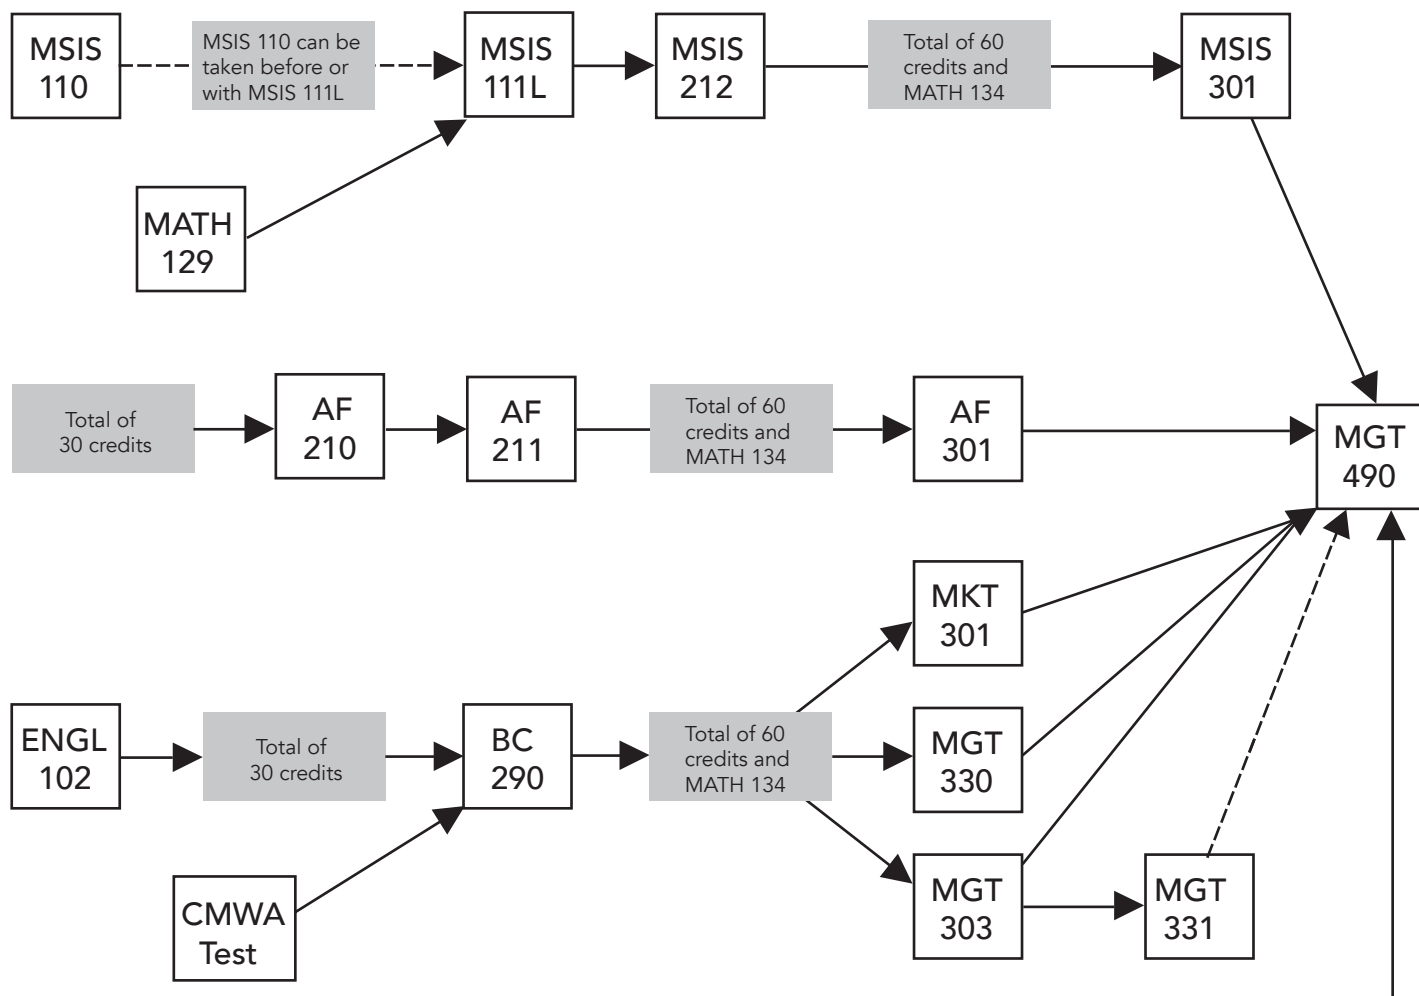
MSIS 110

MSIS 110 can be taken before or with MSIS 111L

MSIS 111L

MSIS 212

Total of 60 credits and MATH 134

MSIS 301

MATH 129

Total of 30 credits

AF 210

AF 211

Total of 60 credits and MATH 134

AF 301

MGT 490

MKT 301

ENGL 102

Total of 30 credits

BC 290

Total of 60 credits and MATH 134

MGT 330

CMWA Test

MGT 303

MGT 331